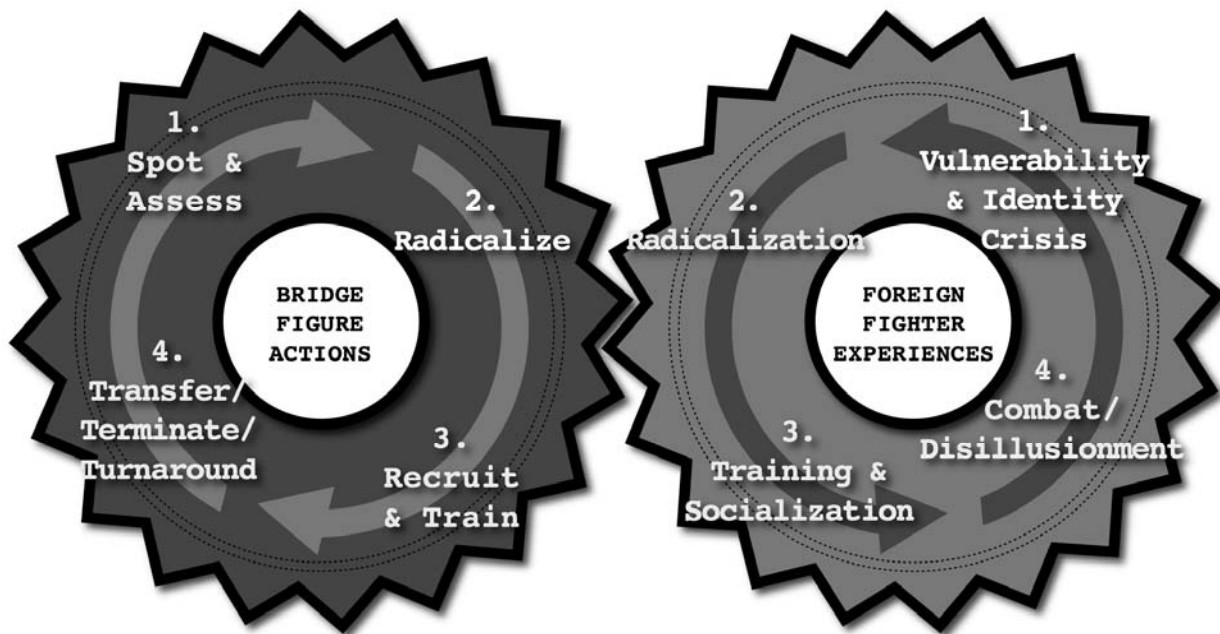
1.
Spot &
Assess

2.
Radicalize

BRIDGE
FIGURE
ACTIONS

4.
Transfer/
Terminate/
Turnaround

3.
Recruit
& Train

1.
Vulnerability
& Identity
Crisis

2.
Radicalization

FOREIGN
FIGHTER
EXPERIENCES

4.
Combat/
Disillusionment

3.
Training &
Socialization